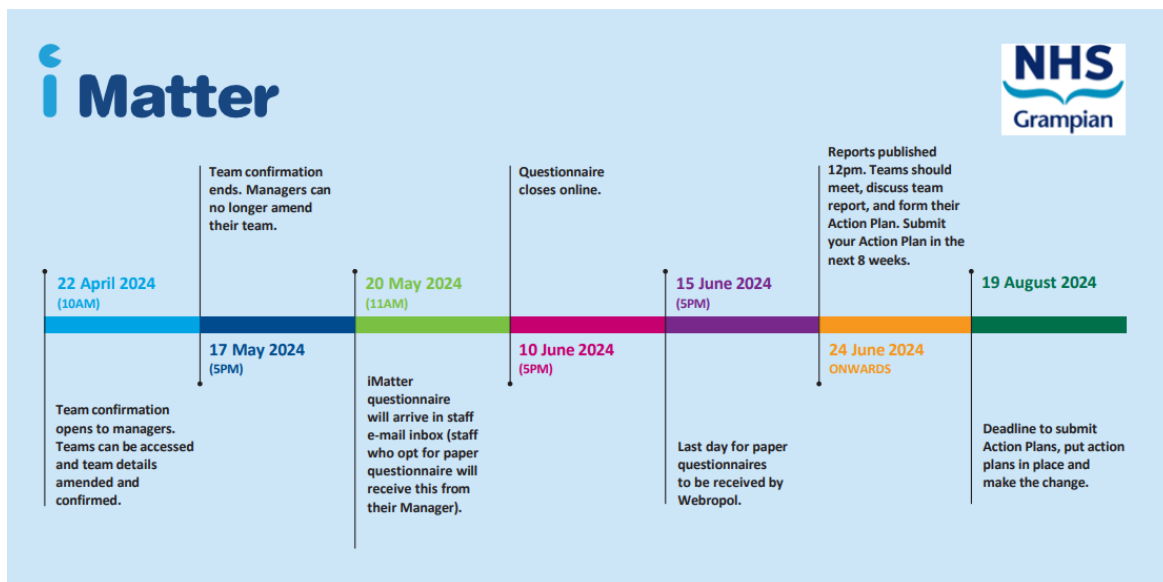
iMatter

NHS Grampian

Team confirmation ends. Managers can no longer amend their team.

Questionnaire closes online.

Reports published 12pm. Teams should meet, discuss team report, and form their Action Plan. Submit your Action Plan in the next 8 weeks.

22 April 2024
(10AM)

20 May 2024
(11AM)

15 June 2024
(5PM)

19 August 2024

17 May 2024
(5PM)

10 June 2024
(5PM)

24 June 2024
ONWARDS

Team confirmation opens to managers. Teams can be accessed and team details amended and confirmed.

iMatter questionnaire will arrive in staff e-mail inbox (staff who opt for paper questionnaire will receive this from their Manager).

Last day for paper questionnaires to be received by Webropol.

Deadline to submit Action Plans, put action plans in place and make the change.